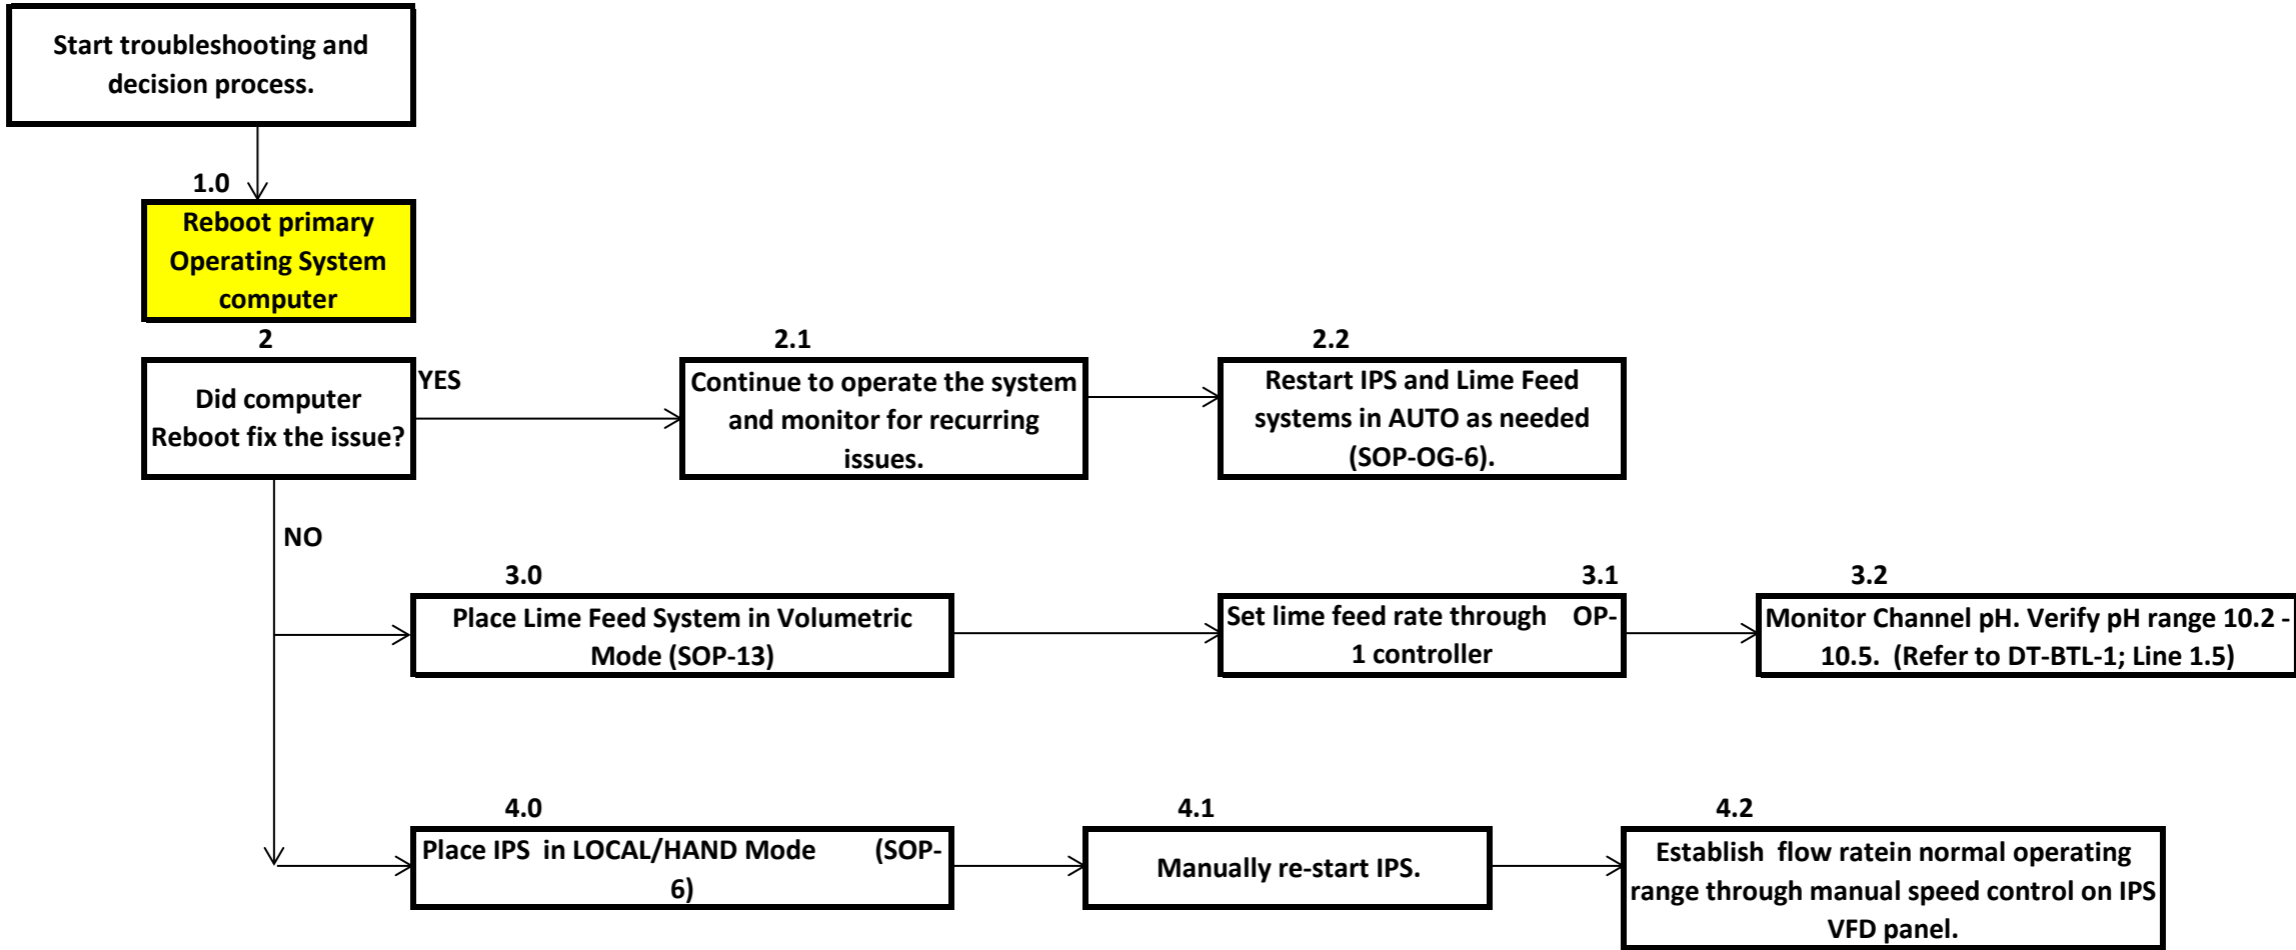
Start troubleshooting and decision process.

1.0

Reboot primary Operating System computer

2

Did computer Reboot fix the issue?

YES

2.1

Continue to operate the system and monitor for recurring issues.

2.2

Restart IPS and Lime Feed systems in AUTO as needed (SOP-OG-6).

NO

3.0

Place Lime Feed System in Volumetric Mode (SOP-13)

3.1

Set lime feed rate through OP-1 controller

3.2

Monitor Channel pH. Verify pH range 10.2 - 10.5. (Refer to DT-BTL-1; Line 1.5)

4.0

Place IPS in LOCAL/HAND Mode (SOP-6)

4.1

Manually re-start IPS.

4.2

Establish flow ratein normal operating range through manual speed control on IPS VFD panel.